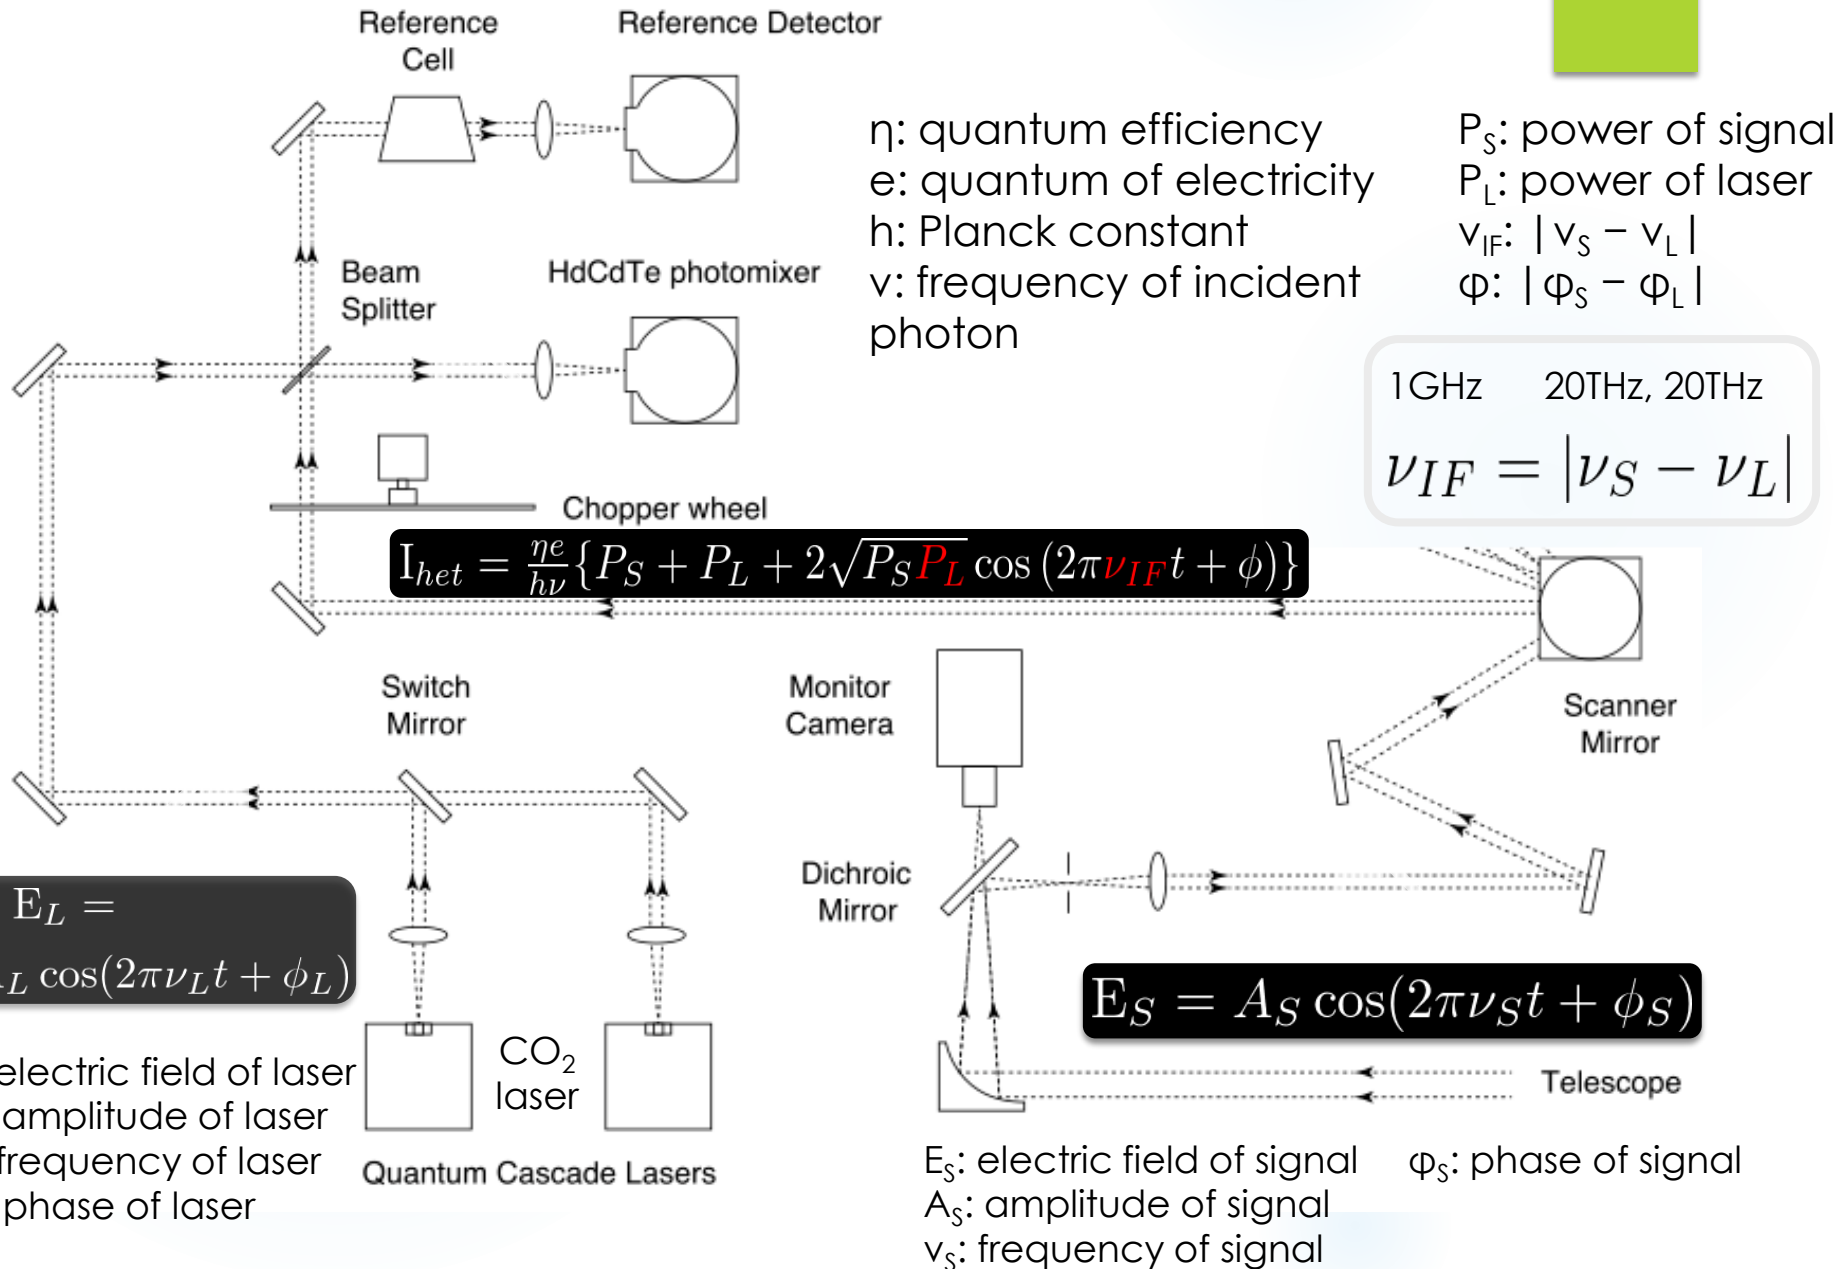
Reference Cell

Reference Detector

η: quantum efficiency
e: quantum of electricity
h: Planck constant
ν: frequency of incident photon

$P_S$: power of signal
$P_L$: power of laser
$ν_{IF}$: $|ν_S − ν_L|$
φ: $|φ_S − φ_L|$

Beam Splitter

HdCdTe photomixer

1GHz 20THz, 20THz

$\nu_{IF} = |\nu_S - \nu_L|$

Chopper wheel

$I_{het} = \frac{\eta e}{h\nu}\{P_S + P_L + 2\sqrt{P_S P_L}\cos(2\pi\nu_{IF}t + \phi)\}$

Switch Mirror

Monitor Camera

Scanner Mirror

Dichroic Mirror

$E_L =$
$_L \cos(2\pi\nu_L t + \phi_L)$

$E_S = A_S \cos(2\pi\nu_S t + \phi_S)$

$CO_2$ laser

Telescope

electric field of laser
amplitude of laser
frequency of laser
phase of laser

Quantum Cascade Lasers

$E_S$: electric field of signal
$A_S$: amplitude of signal
$ν_S$: frequency of signal

$φ_S$: phase of signal